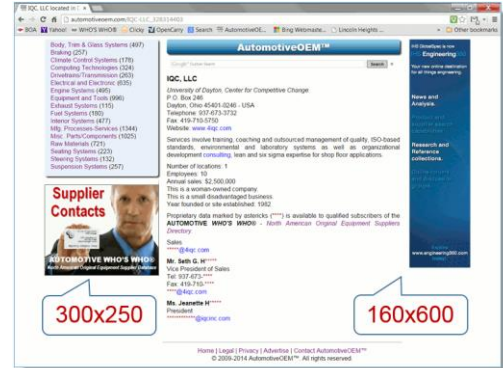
IQC, LLC located in D ×

automotiveoem.com/IQC-LLC_328314481

BOA Yahoo! WHO'S WHO® Clicky OpenCarry Search AutomotiveOE... Bing Webmaste... Lincoln Heights ... Other bookmarks

Body, Trim & Glass Systems (497)
Braking (257)
Climate Control Systems (176)
Computing Technologies (324)
Drivetrains/Transmission (263)
Electrical and Electronic (635)
Engine Systems (495)
Equipment and Tools (996)
Exhaust Systems (115)
Fuel Systems (180)
Interior Systems (477)
Mfg. Processes-Services (1344)
Misc. Parts/Components (1025)
Raw Materials (721)
Seating Systems (223)
Steering Systems (132)
Suspension Systems (257)

Supplier Contacts

AUTOMOTIVE WHO'S WHO®
North American Original Equipment Supplier Database

300x250

AutomotiveOEM™

Search

IQC, LLC

University of Dayton, Center for Competitive Change
P.O. Box 246
Dayton, Ohio 45401-0246 - USA
Telephone: 937-673-3732
Fax: 419-710-5750
Website: www.iqc.com

Services involve training, coaching and outsourced management of quality, ISO-based standards, environmental and laboratory systems as well as organizational development consulting, lean and six sigma expertise for shop floor applications.

Number of locations: 1
Employees: 10
Annual sales: $2,500,000
This is a woman-owned company.
This is a small disadvantaged business.
Year founded or site established: 1982

Proprietary data marked by asterisks (*****) is available to qualified subscribers of the AUTOMOTIVE WHO'S WHO® - North American Original Equipment Suppliers Directory

Sales
*****@4qc.com

Mr. Seth G. H*****
Vice President of Sales
Tel: 937-673-****
Fax: 419-710-****
*****@4qc.com

Ms. Jeanette H*****
President
**********@iqcinc.com

Engineering

News and Analysis.

Research and Reference collections.

www.engineering360.com

160x600

Home | Legal | Privacy | Advertise | Contact AutomotiveOEM™
© 2009-2014 AutomotiveOEM™. All rights reserved.